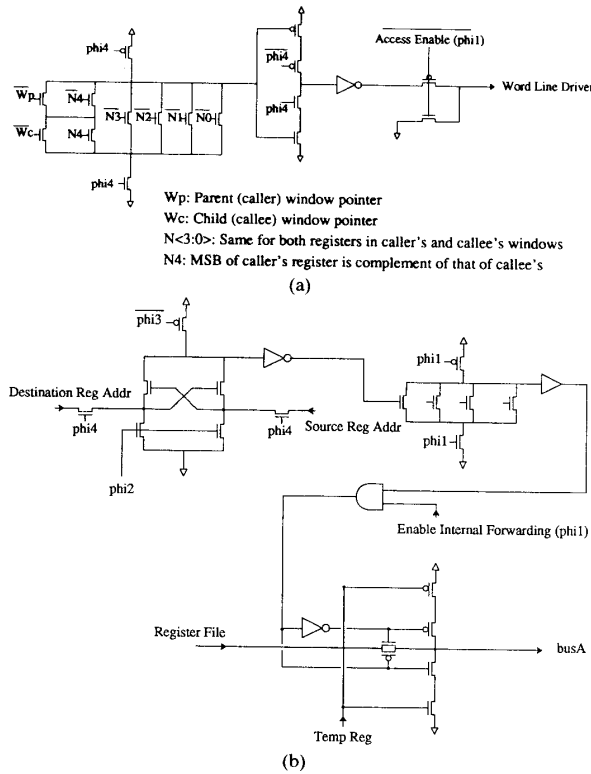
phi4

$\overline{\text{Wp}}$

$\overline{\text{Wc}}$

$\overline{\text{N4}}$

N4

$\overline{\text{N3}}$

$\overline{\text{N2}}$

$\overline{\text{N1}}$

$\overline{\text{N0}}$

phi4

$\overline{\text{phi4}}$

phi4

$\overline{\text{Access Enable (phi1)}}$

Word Line Driver

Wp: Parent (caller) window pointer

Wc: Child (callee) window pointer

N<3:0>: Same for both registers in caller's and callee's windows

N4: MSB of caller's register is complement of that of callee's

(a)

$\overline{\text{phi3}}$

Destination Reg Addr

phi4

phi4

Source Reg Addr

phi2

phi1

phi1

Enable Internal Forwarding (phi1)

Register File

busA

Temp Reg

(b)